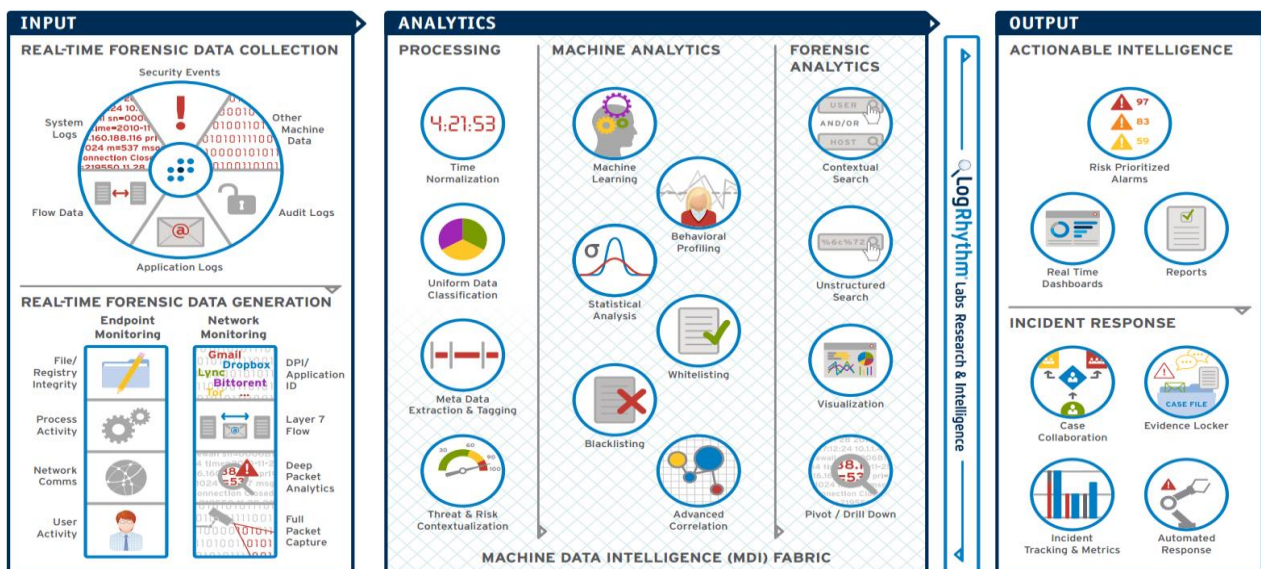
INPUT

REAL-TIME FORENSIC DATA COLLECTION

Security Events

System Logs

Other Machine Data

Flow Data

Audit Logs

Application Logs

REAL-TIME FORENSIC DATA GENERATION

Endpoint Monitoring

Network Monitoring

File/ Registry Integrity

Gmail Dropbox Lync Bittorent Tor

DPI/ Application ID

Process Activity

Layer 7 Flow

Network Comms

Deep Packet Analytics

User Activity

Full Packet Capture

ANALYTICS

PROCESSING

4:21:53

Time Normalization

Uniform Data Classification

Meta Data Extraction & Tagging

Threat & Risk Contextualization

MACHINE ANALYTICS

Machine Learning

Behavioral Profiling

Statistical Analysis

Whitelisting

Blacklisting

Advanced Correlation

FORENSIC ANALYTICS

USER AND/OR HOST

Contextual Search

%6c%72

Unstructured Search

Visualization

Pivot / Drill Down

MACHINE DATA INTELLIGENCE (MDI) FABRIC

LogRhythm Labs Research & Intelligence

OUTPUT

ACTIONABLE INTELLIGENCE

97
83
59

Risk Prioritized Alarms

Real Time Dashboards

Reports

INCIDENT RESPONSE

Case Collaboration

CASE FILE

Evidence Locker

Incident Tracking & Metrics

Automated Response